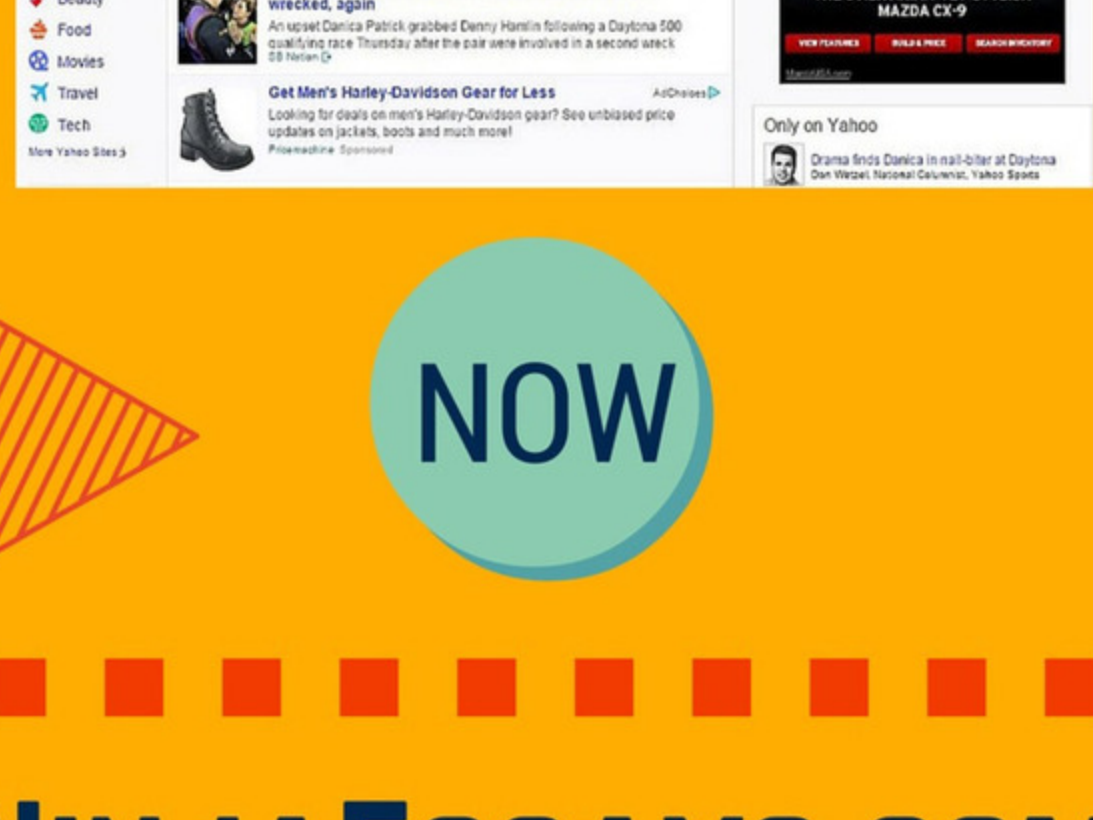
Beauty
Food
Movies
Travel
Tech
More Yahoo Sites

wrecked, again
An upset Danica Patrick grabbed Denny Hamlin following a Daytona 500 qualifying race Thursday after the pair were involved in a second wreck
SB Nation

Get Men's Harley-Davidson Gear for Less
AdChoices
Looking for deals on men's Harley-Davidson gear? See unbiased price updates on jackets, boots and much more!
Pricemachine Sponsored

MAZDA CX-9
VIEW FEATURES
BUILD & PRICE
SEARCH INVENTORY
MazdaUSA.com

Only on Yahoo
Drama finds Danica in nail-biter at Daytona
Dan Wetzel, National Columnist, Yahoo Sports

NOW

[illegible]